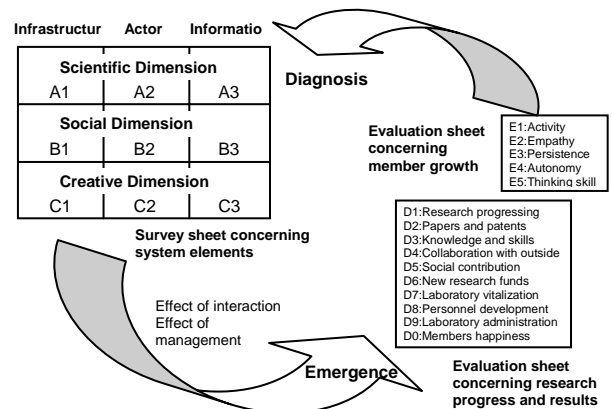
Infrastructur Actor Informatio

| Scientific Dimension | | |
|---|---|---|
| A1 | A2 | A3 |
| **Social Dimension** | | |
| B1 | B2 | B3 |
| **Creative Dimension** | | |
| C1 | C2 | C3 |

Survey sheet concerning system elements

Diagnosis

Evaluation sheet concerning member growth

E1:Activity
E2:Empathy
E3:Persistence
E4:Autonomy
E5:Thinking skill

D1:Research progressing
D2:Papers and patents
D3:Knowledge and skills
D4:Collaboration with outside
D5:Social contribution
D6:New research funds
D7:Laboratory vitalization
D8:Personnel development
D9:Laboratory administration
D0:Members happiness

Effect of interaction
Effect of management

Emergence

Evaluation sheet concerning research progress and results